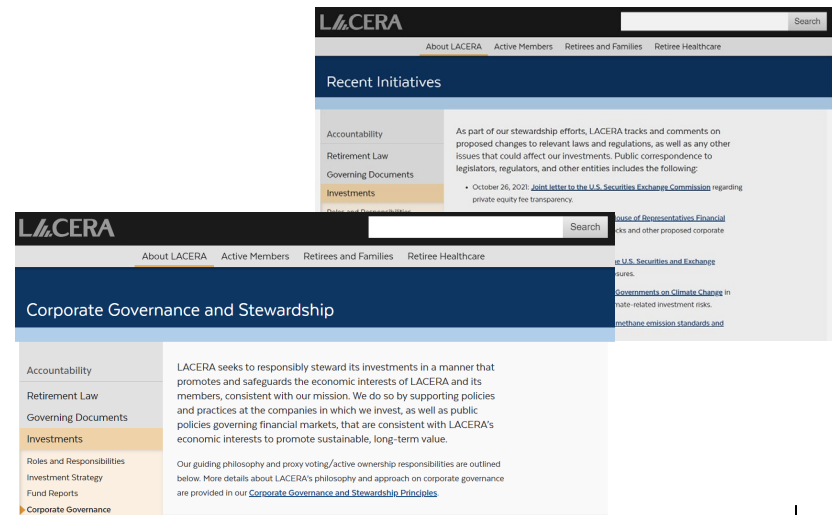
LACERA

Search

About LACERA Active Members Retirees and Families Retiree Healthcare

Recent Initiatives

Accountability

Retirement Law

Governing Documents

Investments

As part of our stewardship efforts, LACERA tracks and comments on proposed changes to relevant laws and regulations, as well as any other issues that could affect our investments. Public correspondence to legislators, regulators, and other entities includes the following:

• October 26, 2021: Joint letter to the U.S. Securities Exchange Commission regarding private equity fee transparency.

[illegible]ouse of Representatives Financial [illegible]cks and other proposed corporate

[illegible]e U.S. Securities and Exchange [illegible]sures.

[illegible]Governments on Climate Change in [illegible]mate-related investment risks.

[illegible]methane emission standards and

LACERA

Search

About LACERA Active Members Retirees and Families Retiree Healthcare

Corporate Governance and Stewardship

Accountability

Retirement Law

Governing Documents

Investments

Roles and Responsibilities

Investment Strategy

Fund Reports

Corporate Governance

LACERA seeks to responsibly steward its investments in a manner that promotes and safeguards the economic interests of LACERA and its members, consistent with our mission. We do so by supporting policies and practices at the companies in which we invest, as well as public policies governing financial markets, that are consistent with LACERA's economic interests to promote sustainable, long-term value.

Our guiding philosophy and proxy voting/active ownership responsibilities are outlined below. More details about LACERA's philosophy and approach on corporate governance are provided in our Corporate Governance and Stewardship Principles.